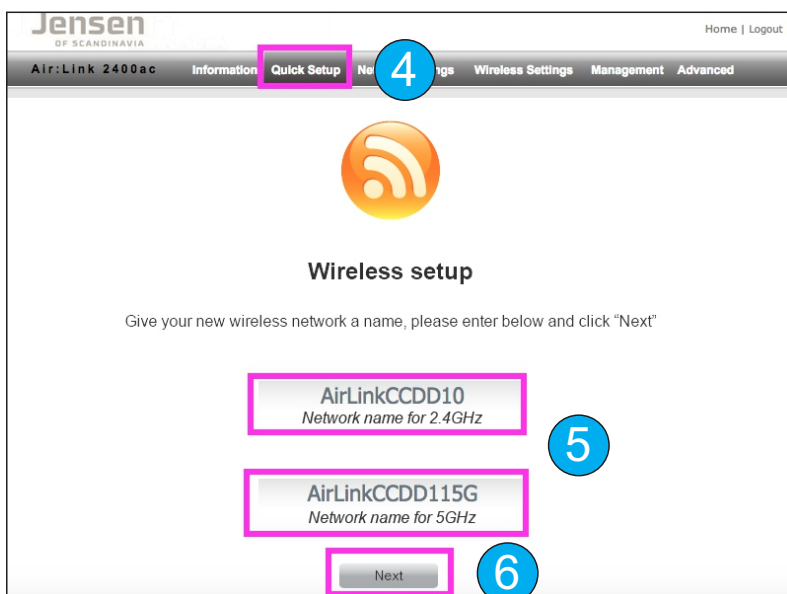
Jensen
OF SCANDINAVIA

Home | Logout

Air:Link 2400ac

Information Quick Setup Ne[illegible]ngs Wireless Settings Management Advanced

4

Wireless setup

Give your new wireless network a name, please enter below and click "Next"

AirLinkCCDD10
Network name for 2.4GHz

5

AirLinkCCDD115G
Network name for 5GHz

Next

6